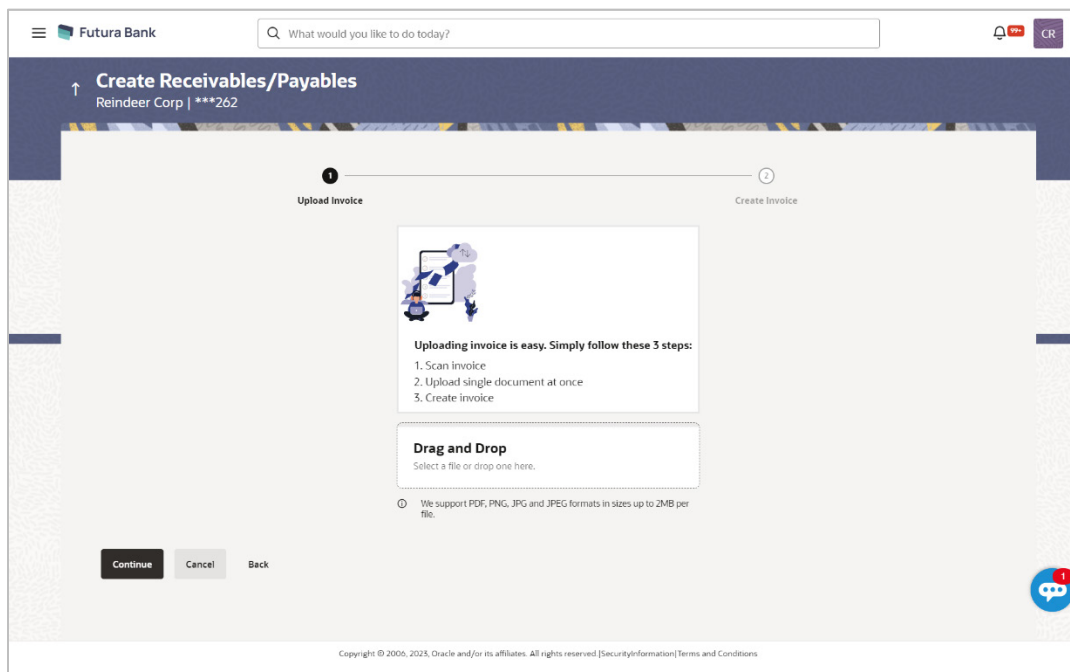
Futura Bank

What would you like to do today?

99+ CR

Create Receivables/Payables
Reindeer Corp | ***262

1 Upload Invoice

2 Create Invoice

Uploading invoice is easy. Simply follow these 3 steps:
1. Scan invoice
2. Upload single document at once
3. Create invoice

Drag and Drop
Select a file or drop one here.

We support PDF, PNG, JPG and JPEG formats in sizes up to 2MB per file.

Continue Cancel Back

1

Copyright © 2006, 2023, Oracle and/or its affiliates. All rights reserved.|SecurityInformation|Terms and Conditions